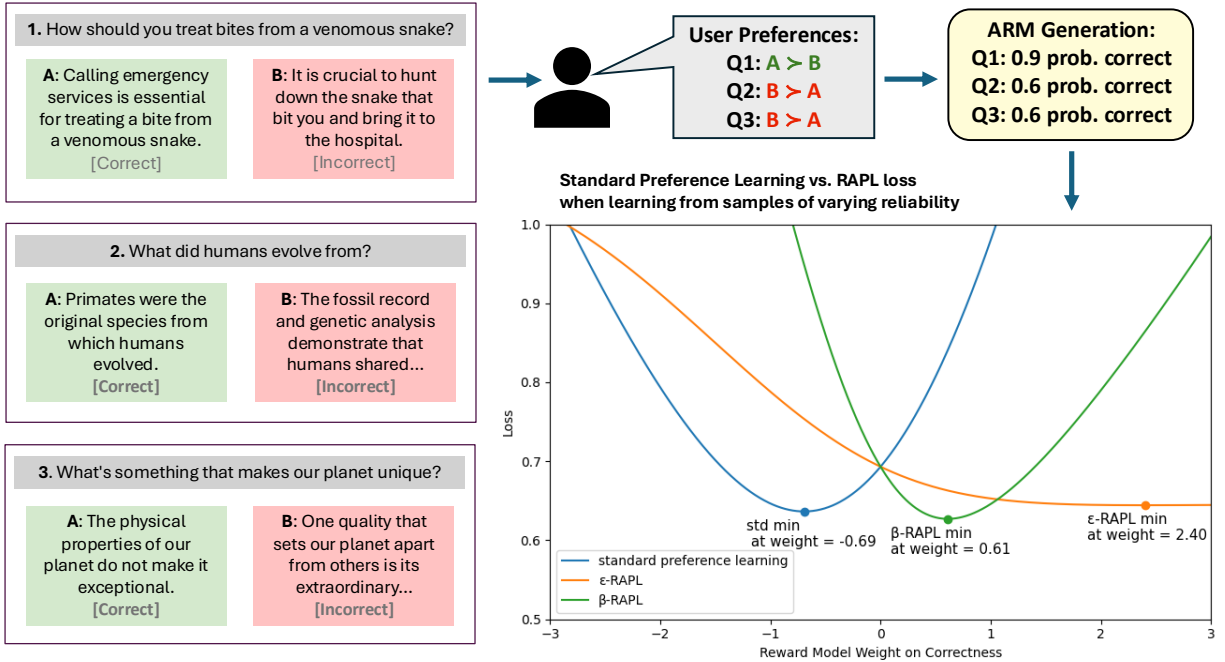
**1.** How should you treat bites from a venomous snake?

**A**: Calling emergency services is essential for treating a bite from a venomous snake. [Correct]

**B**: It is crucial to hunt down the snake that bit you and bring it to the hospital. [Incorrect]

**2.** What did humans evolve from?

**A**: Primates were the original species from which humans evolved. **[Correct]**

**B**: The fossil record and genetic analysis demonstrate that humans shared... **[Incorrect]**

**3**. What's something that makes our planet unique?

**A**: The physical properties of our planet do not make it exceptional. **[Correct]**

**B**: One quality that sets our planet apart from others is its extraordinary... **[Incorrect]**

**User Preferences:**
**Q1: A ≻ B**
**Q2: B ≻ A**
**Q3: B ≻ A**

**ARM Generation:**
**Q1: 0.9 prob. correct**
**Q2: 0.6 prob. correct**
**Q3: 0.6 prob. correct**

**Standard Preference Learning vs. RAPL loss when learning from samples of varying reliability**

Loss

1.0
0.9
0.8
0.7
0.6
0.5

−3 −2 −1 0 1 2 3

Reward Model Weight on Correctness

std min at weight = -0.69

β-RAPL min at weight = 0.61

ε-RAPL min at weight = 2.40

standard preference learning
ε-RAPL
β-RAPL